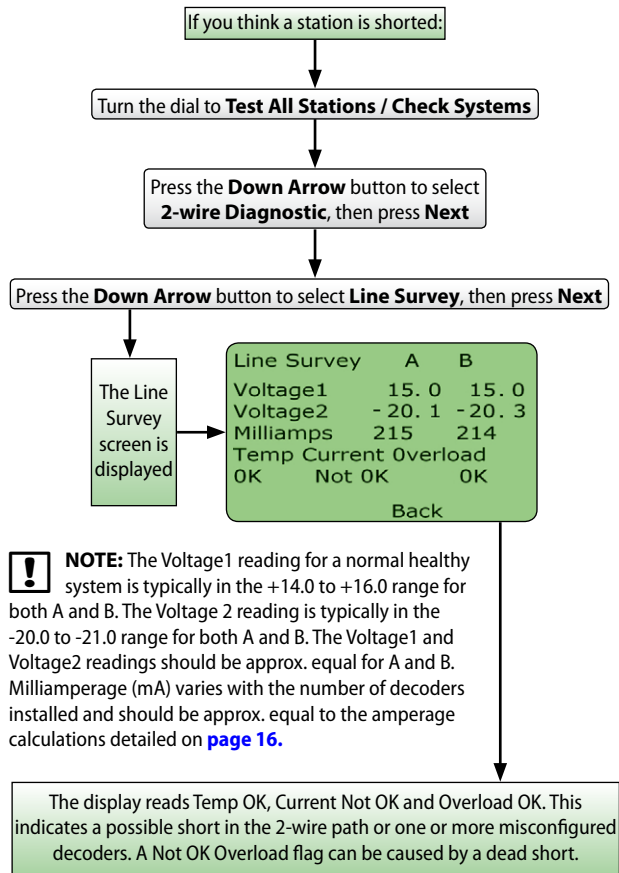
If you think a station is shorted:

Turn the dial to **Test All Stations / Check Systems**

Press the **Down Arrow** button to select **2-wire Diagnostic**, then press **Next**

Press the **Down Arrow** button to select **Line Survey**, then press **Next**

The Line Survey screen is displayed

| Line Survey | A | B |
|---|---|---|
| Voltage1 | 15.0 | 15.0 |
| Voltage2 | -20.1 | -20.3 |
| Milliamps | 215 | 214 |

Temp Current Overload
OK Not OK OK
Back

**NOTE:** The Voltage1 reading for a normal healthy system is typically in the +14.0 to +16.0 range for both A and B. The Voltage 2 reading is typically in the -20.0 to -21.0 range for both A and B. The Voltage1 and Voltage2 readings should be approx. equal for A and B. Milliamperage (mA) varies with the number of decoders installed and should be approx. equal to the amperage calculations detailed on **page 16.**

The display reads Temp OK, Current Not OK and Overload OK. This indicates a possible short in the 2-wire path or one or more misconfigured decoders. A Not OK Overload flag can be caused by a dead short.